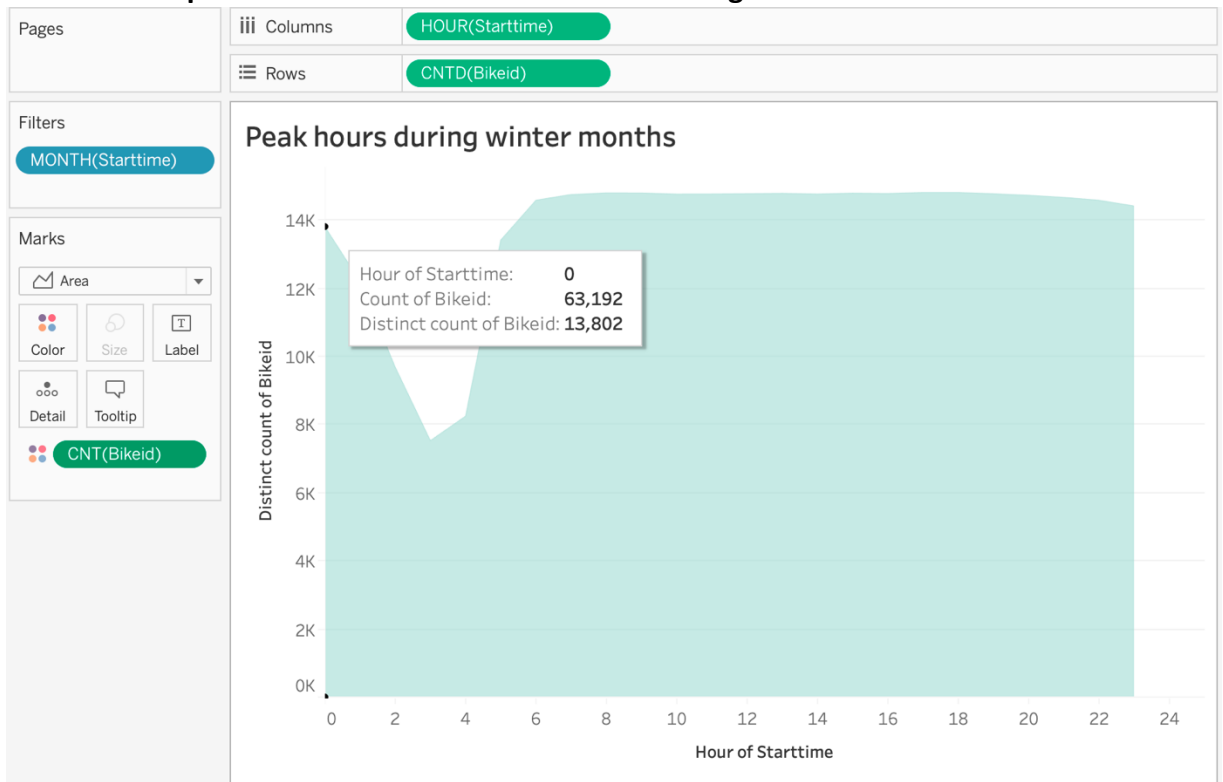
Pages

Columns HOUR(Starttime)

Rows CNTD(Bikeid)

Filters

MONTH(Starttime)

Marks

Area

Color

Size

Label

Detail

Tooltip

CNT(Bikeid)

Peak hours during winter months

Hour of Starttime: 0
Count of Bikeid: 63,192
Distinct count of Bikeid: 13,802

14K
12K
10K
8K
6K
4K
2K
0K

Distinct count of Bikeid

0 2 4 6 8 10 12 14 16 18 20 22 24

Hour of Starttime